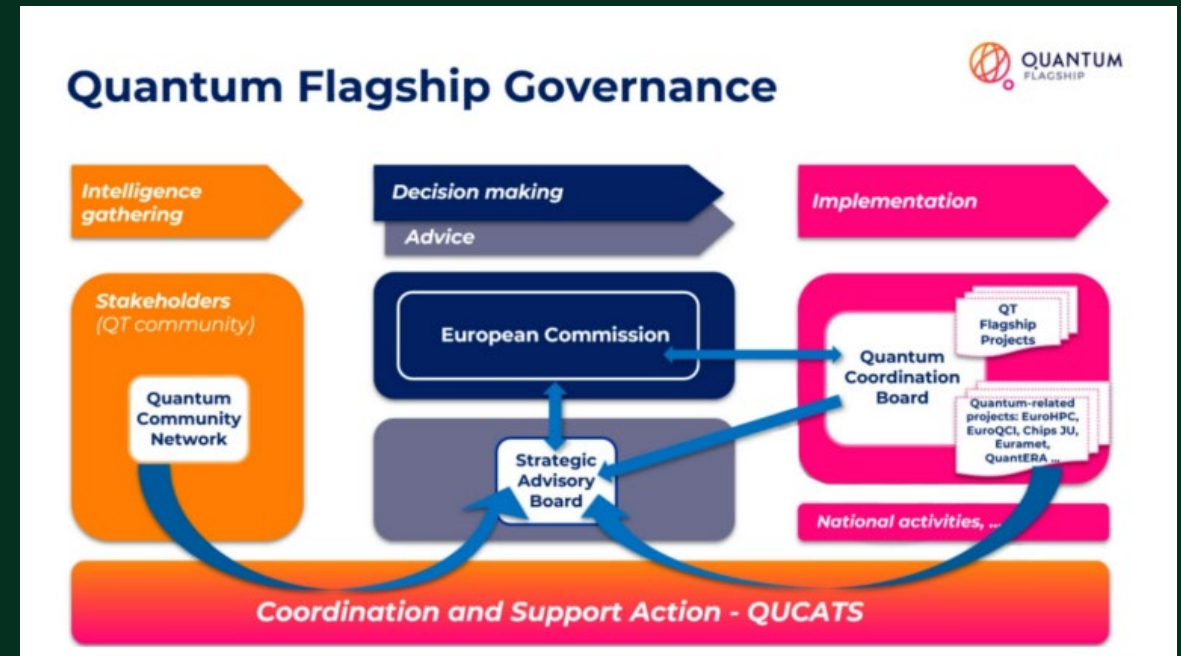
Quantum Flagship Governance

QUANTUM FLAGSHIP

Intelligence gathering

Decision making

Advice

Implementation

Stakeholders (QT community)

Quantum Community Network

European Commission

Strategic Advisory Board

QT Flagship Projects

Quantum Coordination Board

Quantum-related projects: EuroHPC, EuroQCI, Chips JU, Euramet, QuantERA ...

National activities, ...

Coordination and Support Action - QUCATS